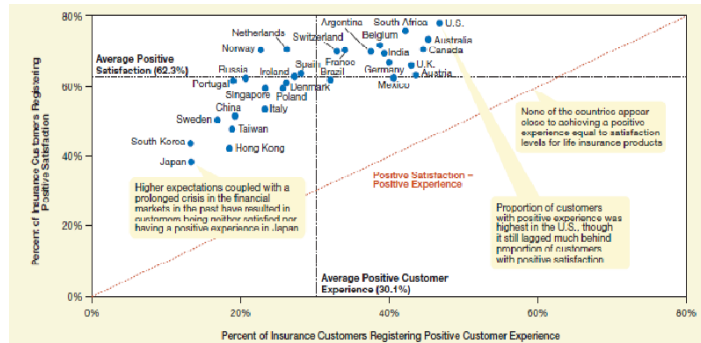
80%

60%

40%

20%

0%

Percent of Insurance Customers Registering Positive Satisfaction

Average Positive Satisfaction (62.3%)

Netherlands
Norway
Russia
Portugal
Ireland
Spain
Singapore
Denmark
Poland
China
Italy
Sweden
Taiwan
South Korea
Hong Kong
Japan
Argentina
Switzerland
South Africa
Belgium
U.S.
Australia
India
Canada
France
Brazil
Germany
U.K.
Austria
Mexico

None of the countries appear close to achieving a positive experience equal to satisfaction levels for life insurance products

Positive Satisfaction = Positive Experience

Higher expectations coupled with a prolonged crisis in the financial markets in the past have resulted in customers being neither satisfied nor having a positive experience in Japan

Proportion of customers with positive experience was highest in the U.S., though it still lagged much behind proportion of customers with positive satisfaction

Average Positive Customer Experience (30.1%)

0%
20%
40%
60%
80%

Percent of Insurance Customers Registering Positive Customer Experience